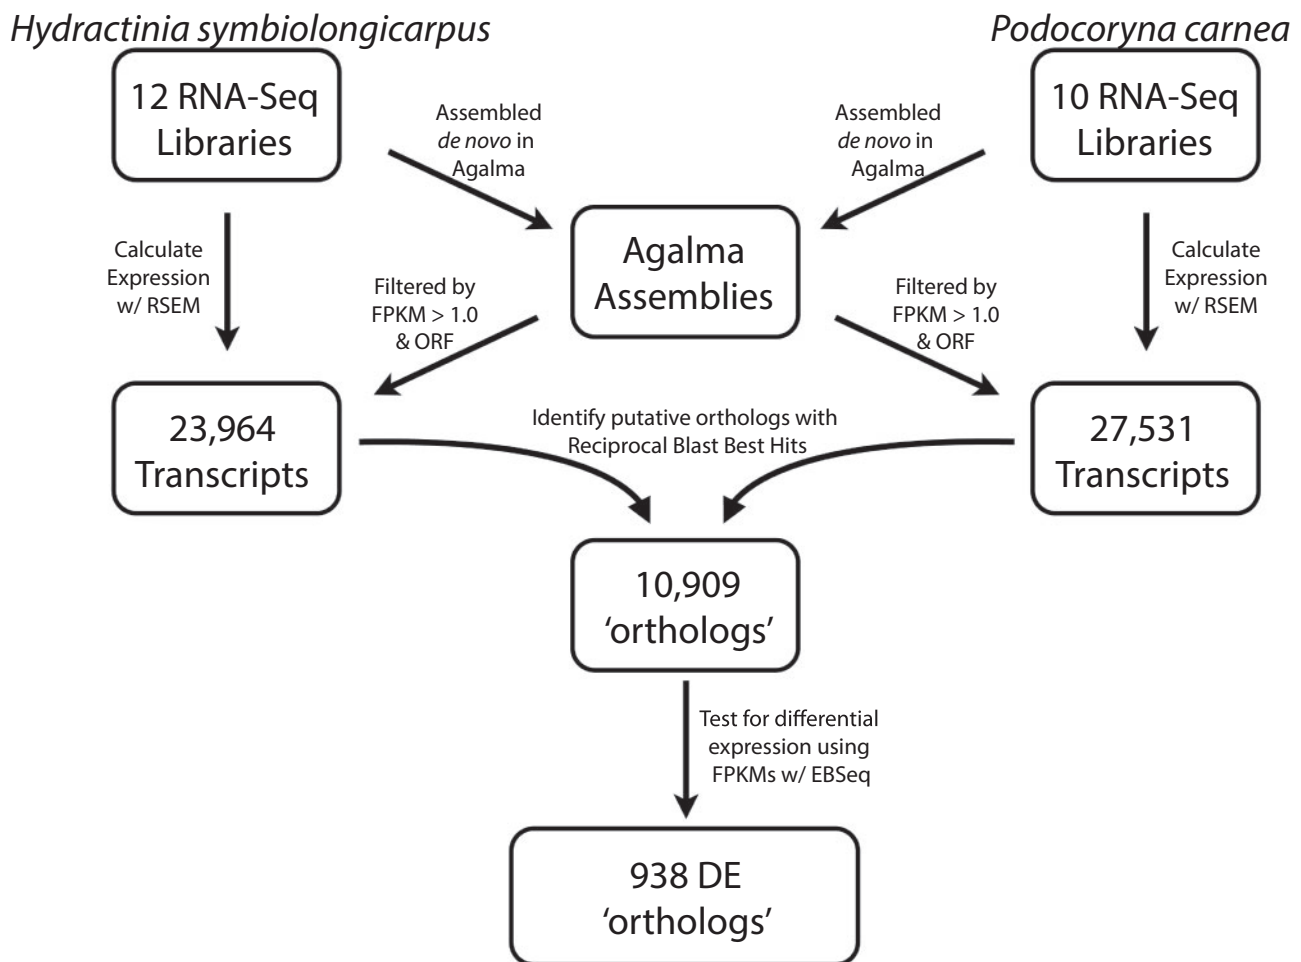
Hydractinia symbiolongicarpus

Podocoryna carnea

12 RNA-Seq Libraries

Assembled de novo in Agalma

Assembled de novo in Agalma

10 RNA-Seq Libraries

Calculate Expression w/ RSEM

Agalma Assemblies

Calculate Expression w/ RSEM

Filtered by FPKM > 1.0 & ORF

Filtered by FPKM > 1.0 & ORF

23,964 Transcripts

Identify putative orthologs with Reciprocal Blast Best Hits

27,531 Transcripts

10,909 'orthologs'

Test for differential expression using FPKMs w/ EBSeq

938 DE 'orthologs'